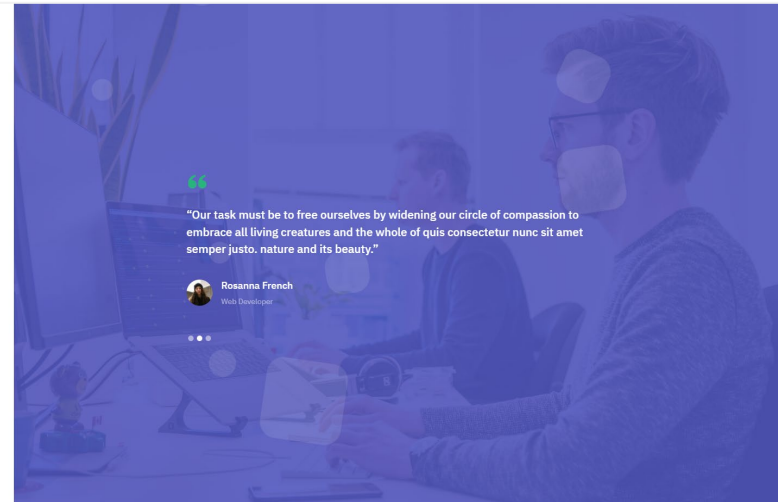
“

“Our task must be to free ourselves by widening our circle of compassion to embrace all living creatures and the whole of quis consectetur nunc sit amet semper justo. nature and its beauty.”

Rosanna French
Web Developer